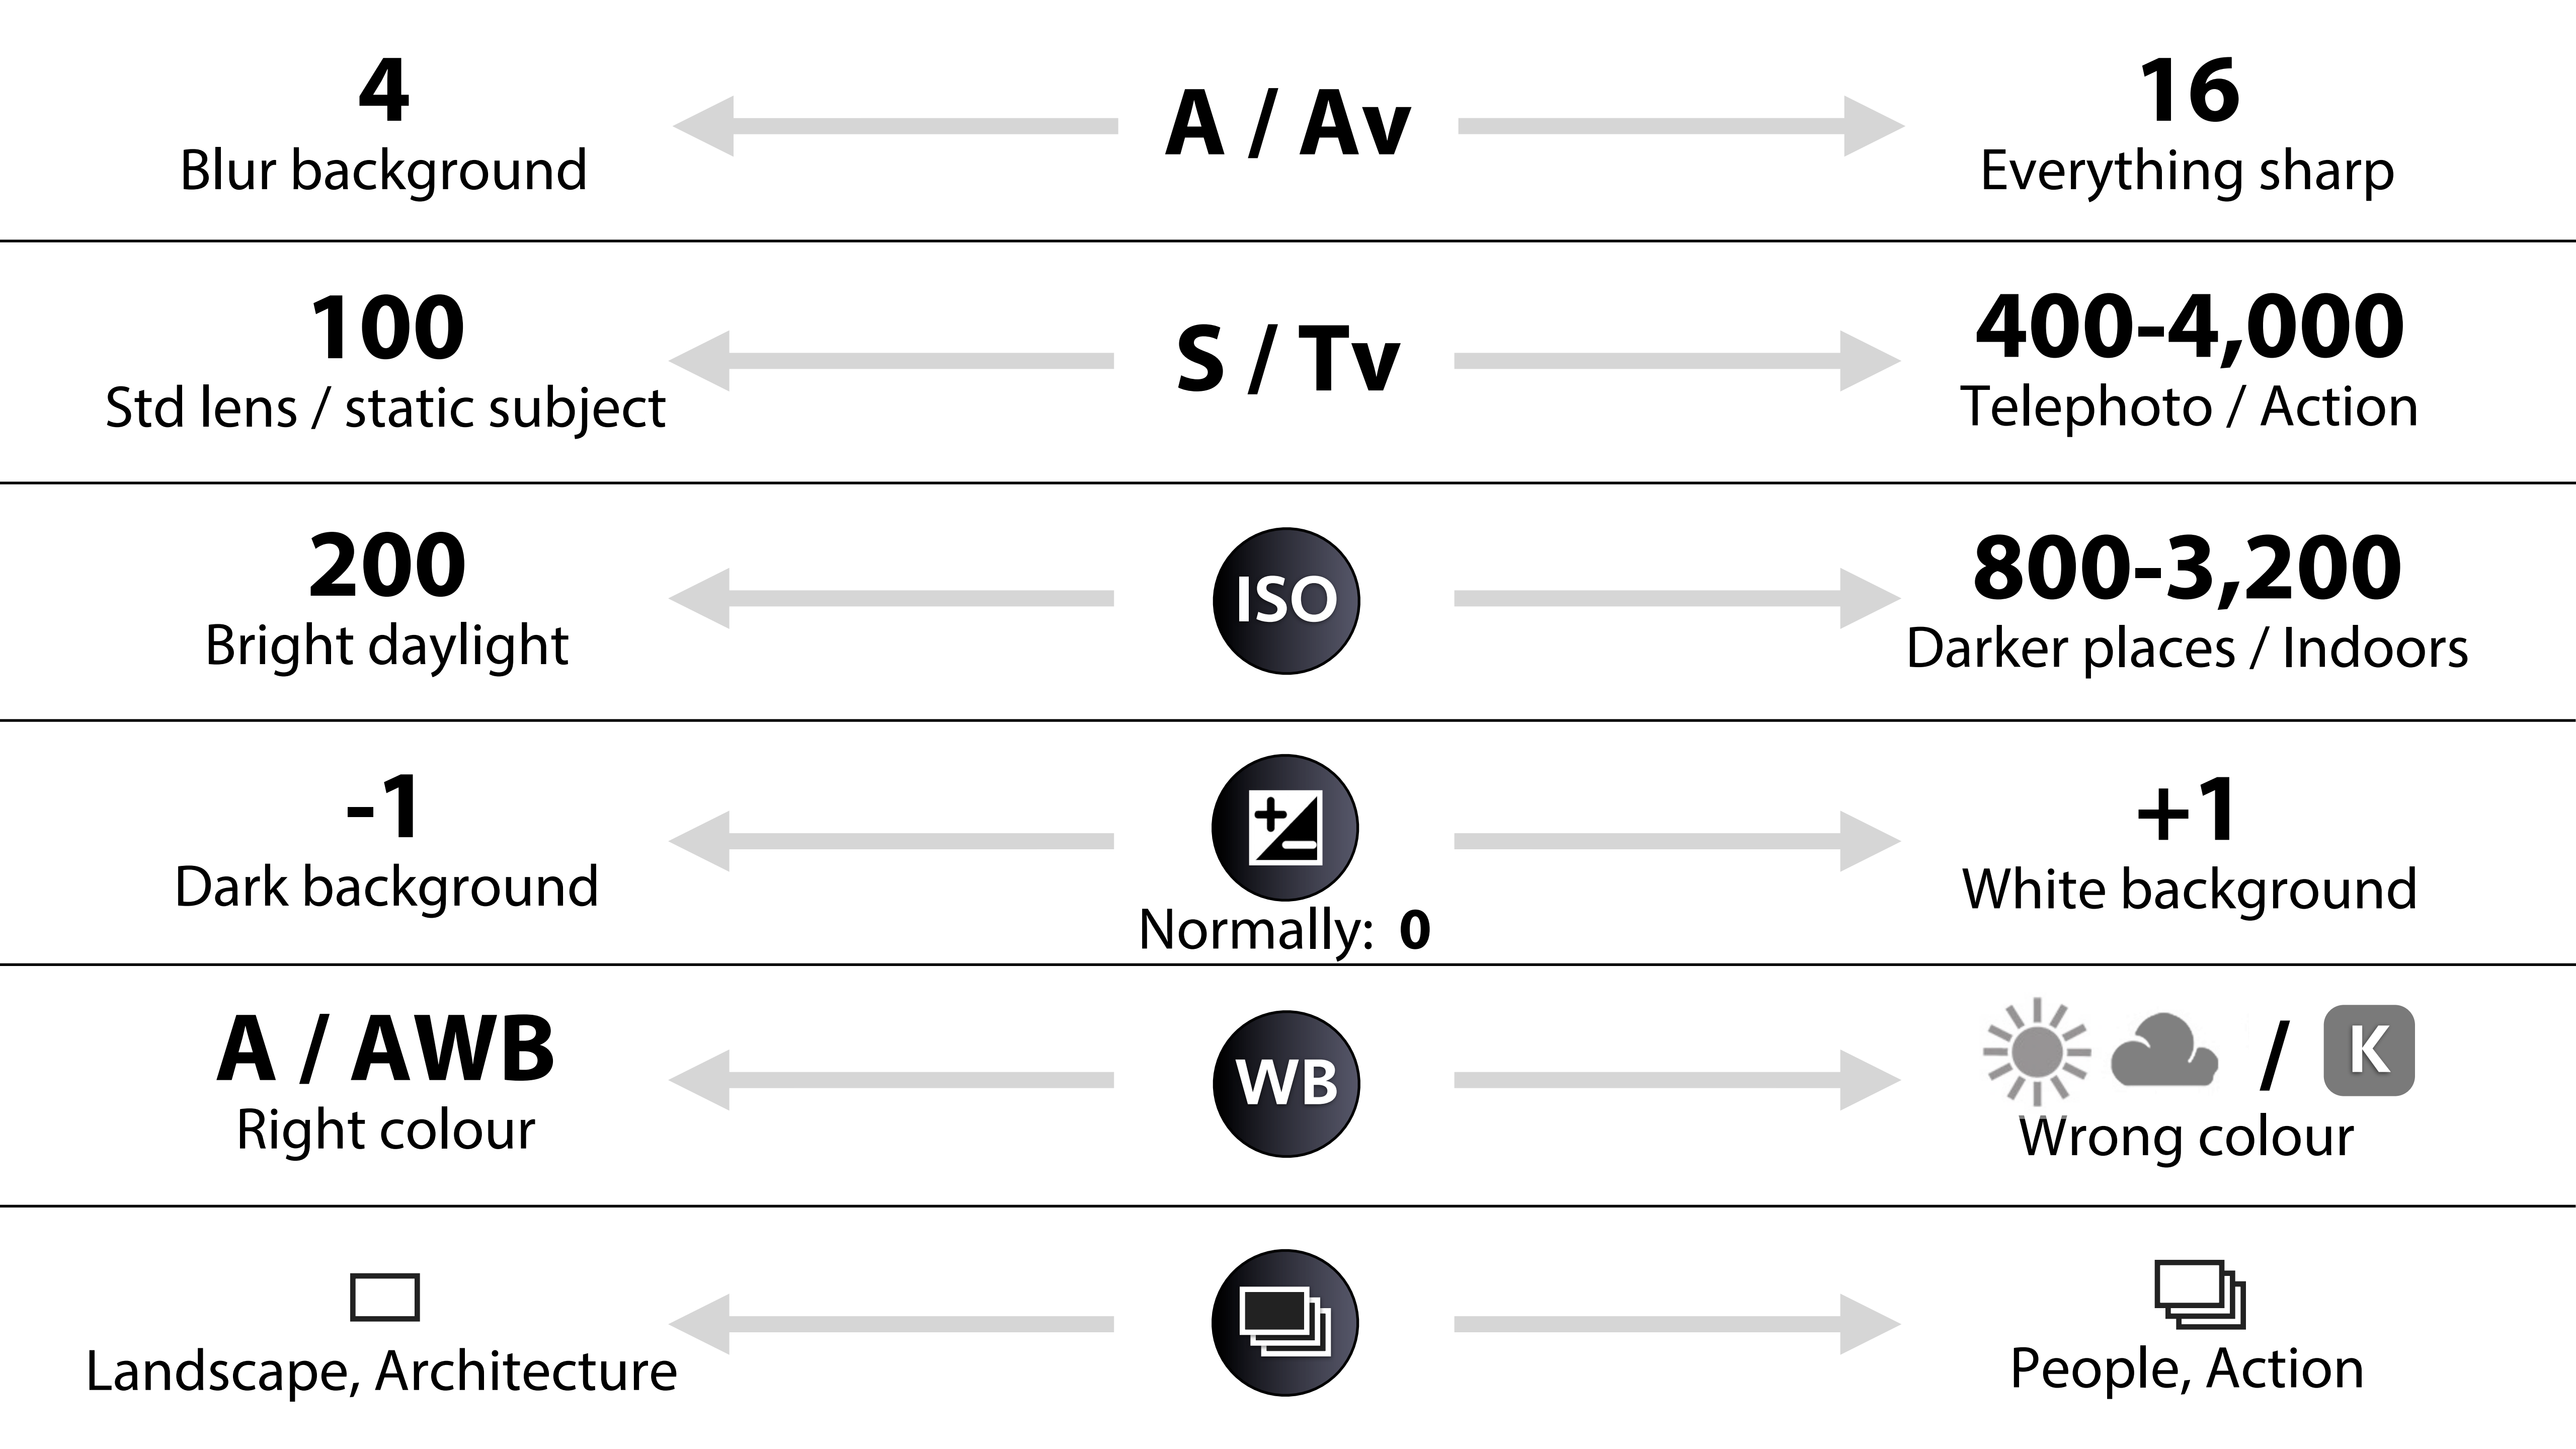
4
Blur background

A / Av

16
Everything sharp

100
Std lens / static subject

S / Tv

400-4,000
Telephoto / Action

200
Bright daylight

ISO

800-3,200
Darker places / Indoors

-1
Dark background

Normally: 0

+1
White background

A / AWB
Right colour

WB

/ K
Wrong colour

Landscape, Architecture

People, Action